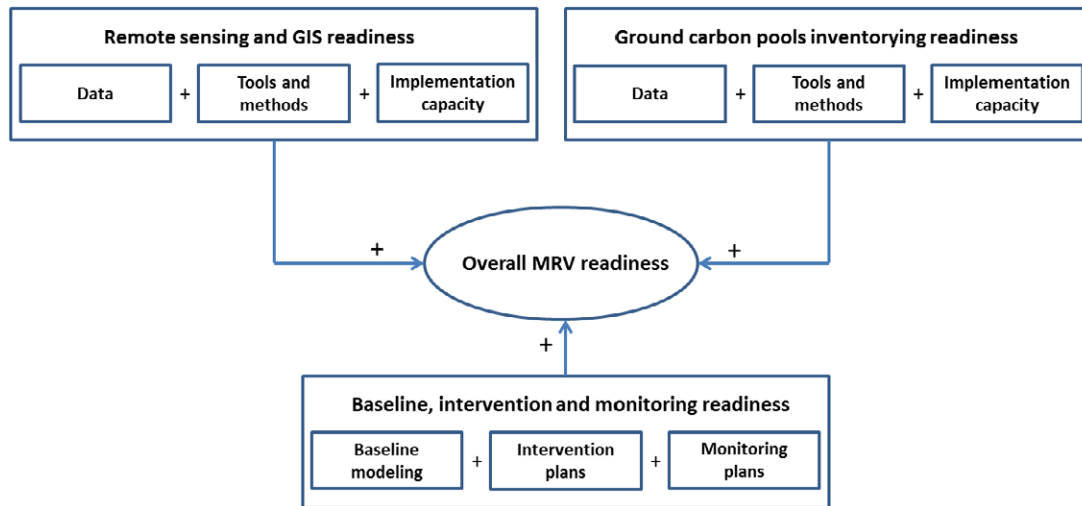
Remote sensing and GIS readiness

Data + Tools and methods + Implementation capacity

Ground carbon pools inventorying readiness

Data + Tools and methods + Implementation capacity

+

Overall MRV readiness

+

+

Baseline, intervention and monitoring readiness

Baseline modeling + Intervention plans + Monitoring plans